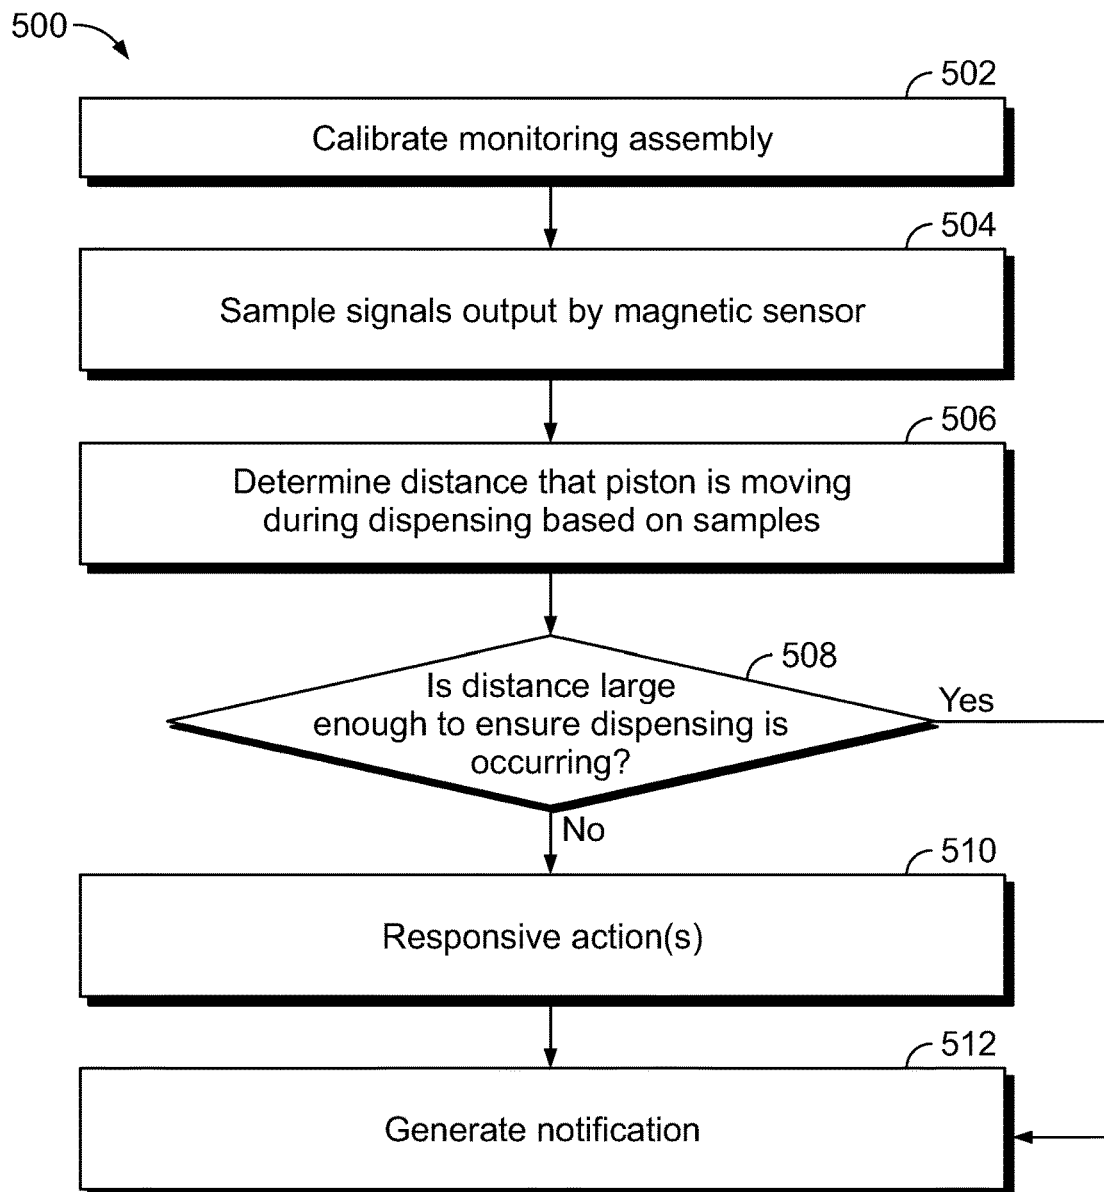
500

502

Calibrate monitoring assembly

504

Sample signals output by magnetic sensor

506

Determine distance that piston is moving during dispensing based on samples

508

Is distance large enough to ensure dispensing is occurring?

Yes

No

510

Responsive action(s)

512

Generate notification